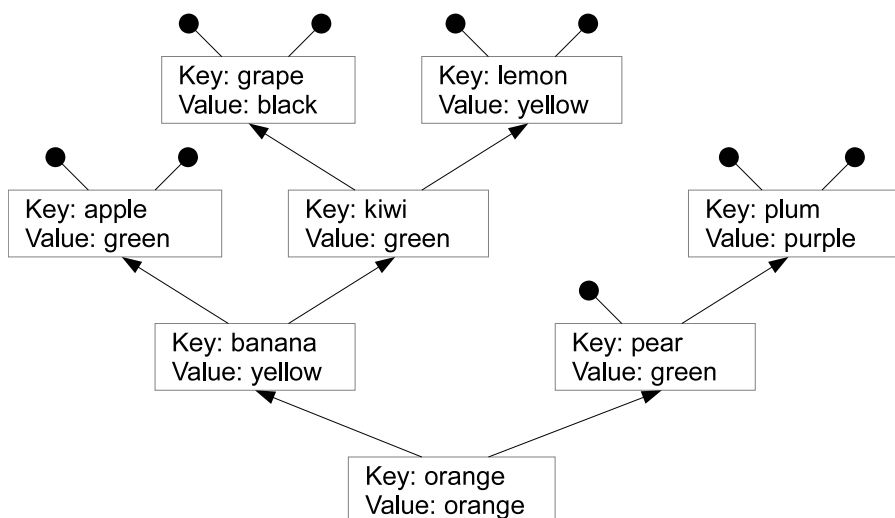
Key: grape
Value: black

Key: lemon
Value: yellow

Key: apple
Value: green

Key: kiwi
Value: green

Key: plum
Value: purple

Key: banana
Value: yellow

Key: pear
Value: green

Key: orange
Value: orange